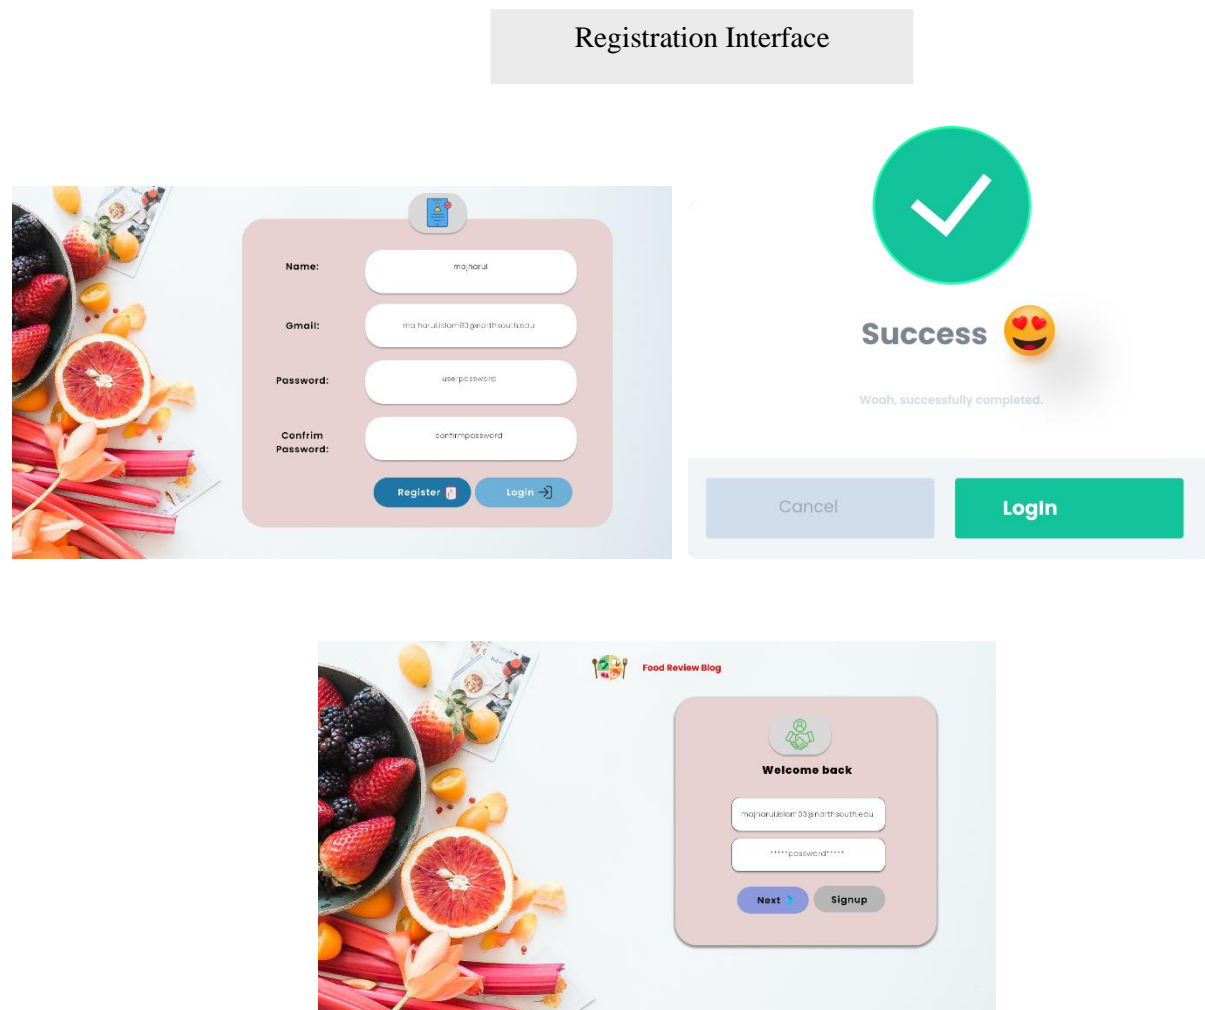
Registration Interface

Name: majharul

Gmail: majharulislam83@northsouth.edu

Password: userpassword

Confrim Password: confirmpassword

Register

Login

Success

Woah, successfully completed.

Cancel

LogIn

Food Review Blog

Welcome back

majharulislam83@northsouth.edu

*****password*****

Next

Signup